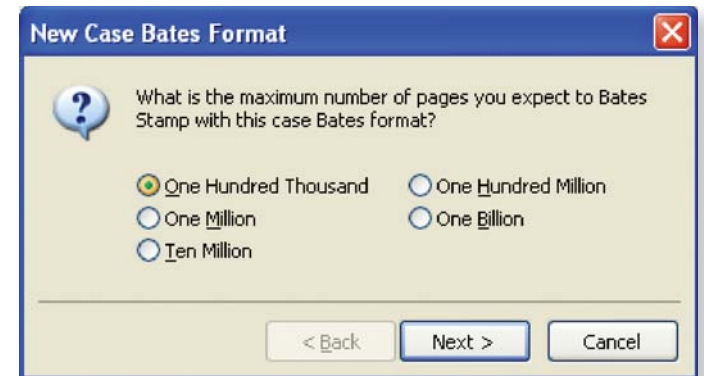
New Case Bates Format

?

What is the maximum number of pages you expect to Bates Stamp with this case Bates format?

One Hundred Thousand
One Million
Ten Million
One Hundred Million
One Billion

< Back
Next >
Cancel